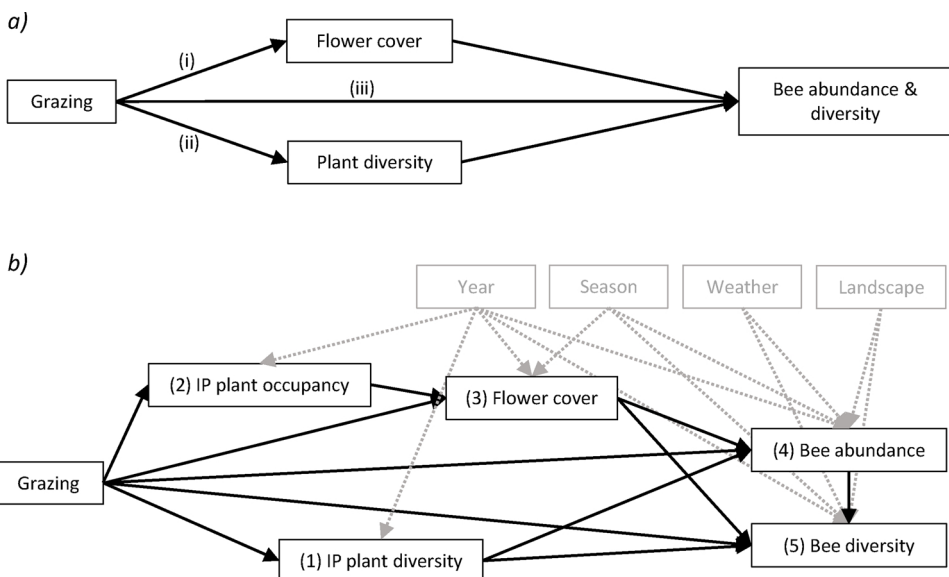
a)

Flower cover

(i)

Grazing

(iii)

Bee abundance & diversity

(ii)

Plant diversity

b)

Year

Season

Weather

Landscape

(2) IP plant occupancy

(3) Flower cover

(4) Bee abundance

Grazing

(5) Bee diversity

(1) IP plant diversity